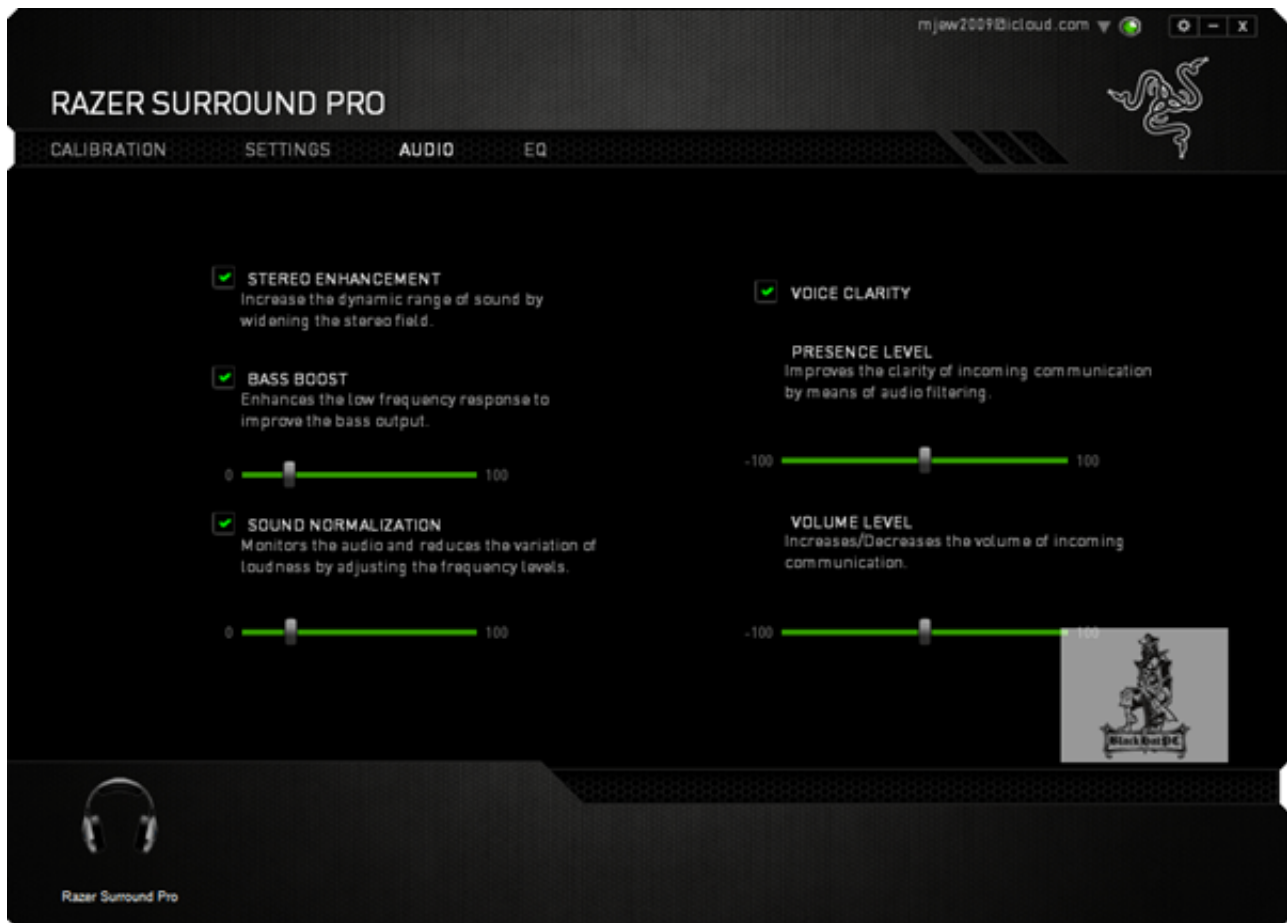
mjew2009@icloud.com

RAZER SURROUND PRO

CALIBRATION SETTINGS AUDIO EQ

STEREO ENHANCEMENT
Increase the dynamic range of sound by widening the stereo field.

BASS BOOST
Enhances the low frequency response to improve the bass output.

0 100

SOUND NORMALIZATION
Monitors the audio and reduces the variation of loudness by adjusting the frequency levels.

0 100

VOICE CLARITY

PRESENCE LEVEL
Improves the clarity of incoming communication by means of audio filtering.

-100 100

VOLUME LEVEL
Increases/Decreases the volume of incoming communication.

-100 100

BlackHatPC

Razer Surround Pro